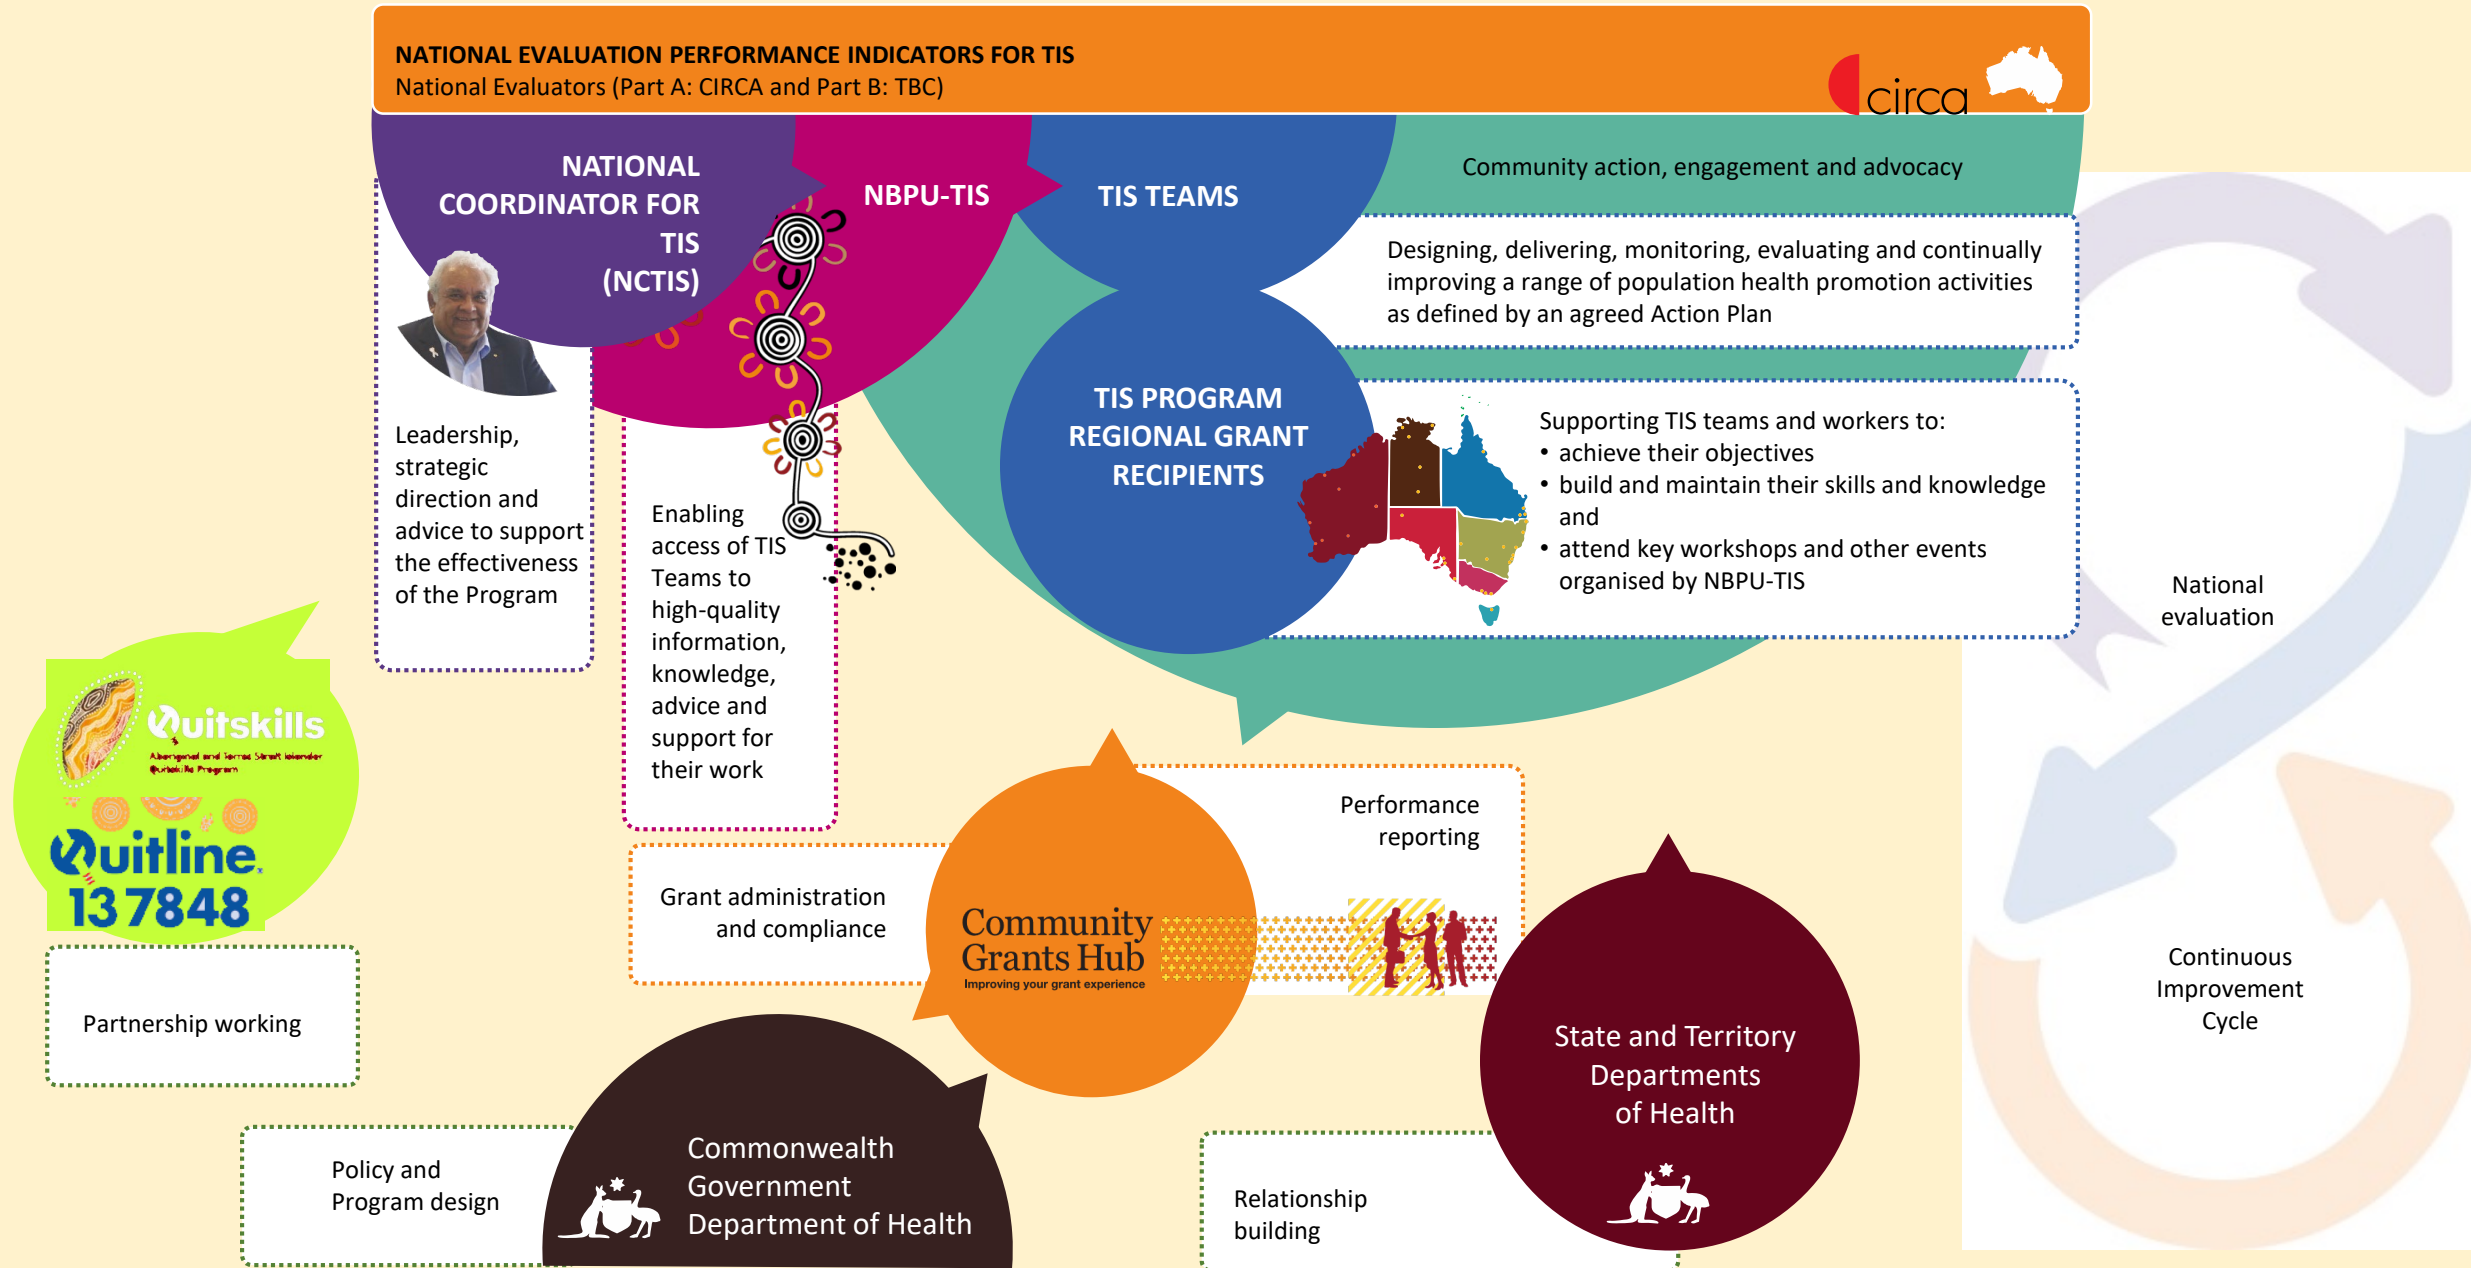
NATIONAL EVALUATION PERFORMANCE INDICATORS FOR TIS
National Evaluators (Part A: CIRCA and Part B: TBC)

circa

NATIONAL COORDINATOR FOR TIS (NCTIS)

NBPU-TIS

TIS TEAMS

Community action, engagement and advocacy

Designing, delivering, monitoring, evaluating and continually improving a range of population health promotion activities as defined by an agreed Action Plan

TIS PROGRAM REGIONAL GRANT RECIPIENTS

Supporting TIS teams and workers to:
• achieve their objectives
• build and maintain their skills and knowledge and
• attend key workshops and other events organised by NBPU-TIS

Leadership, strategic direction and advice to support the effectiveness of the Program

Enabling access of TIS Teams to high-quality information, knowledge, advice and support for their work

National evaluation

Quitskills
Aboriginal and Torres Strait Islander Quitskills Program

Quitline 137848

Partnership working

Performance reporting

Grant administration and compliance

Community Grants Hub
Improving your grant experience

Continuous Improvement Cycle

State and Territory Departments of Health

Policy and Program design

Commonwealth Government Department of Health

Relationship building